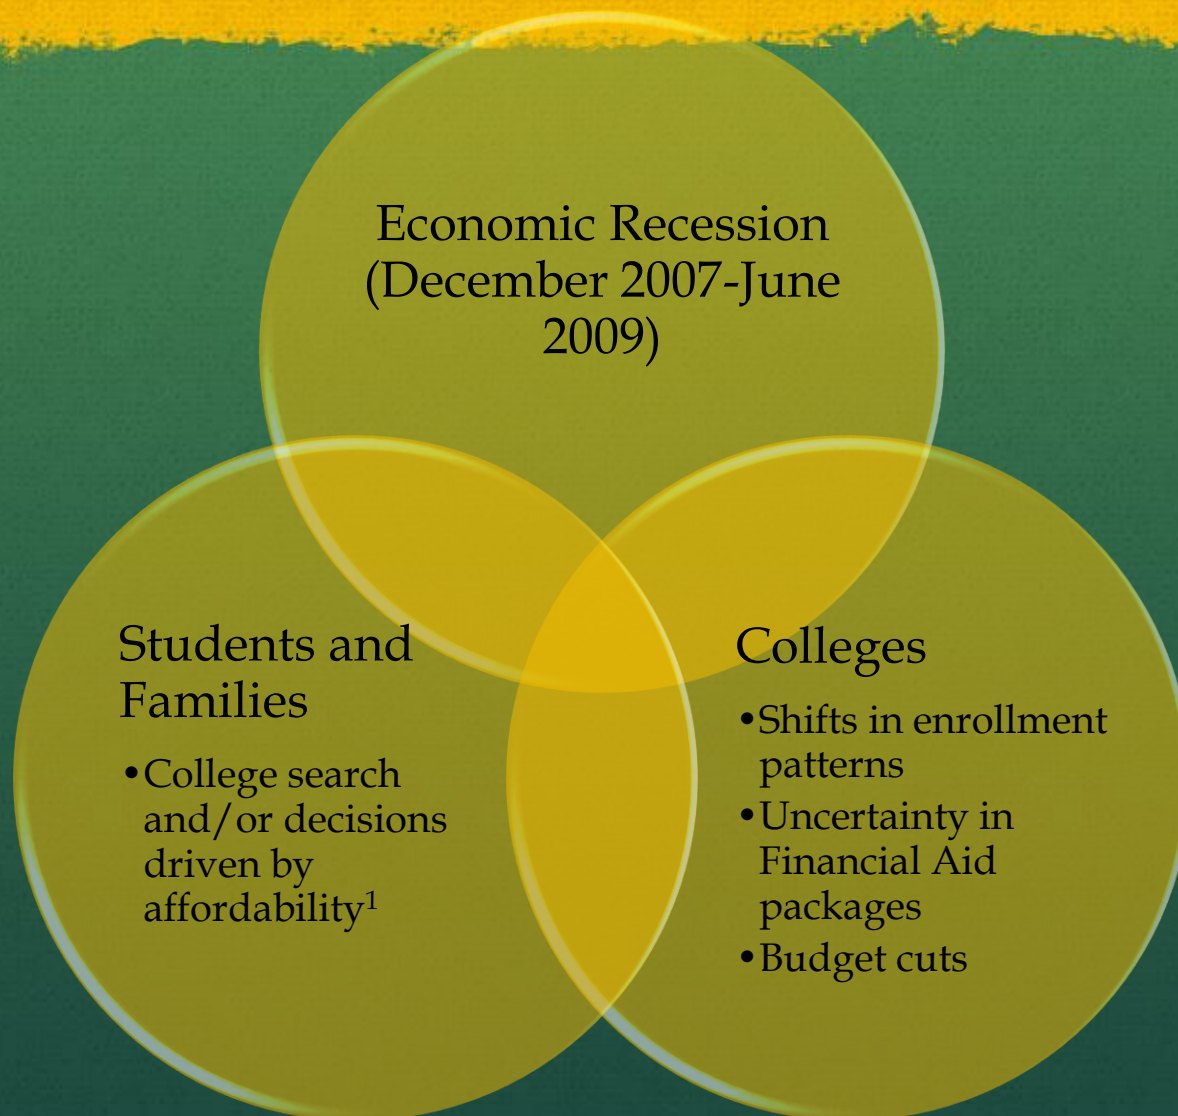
Economic Recession (December 2007-June 2009)

Students and Families

• College search and/or decisions driven by affordability$^1$

Colleges

• Shifts in enrollment patterns
• Uncertainty in Financial Aid packages
• Budget cuts